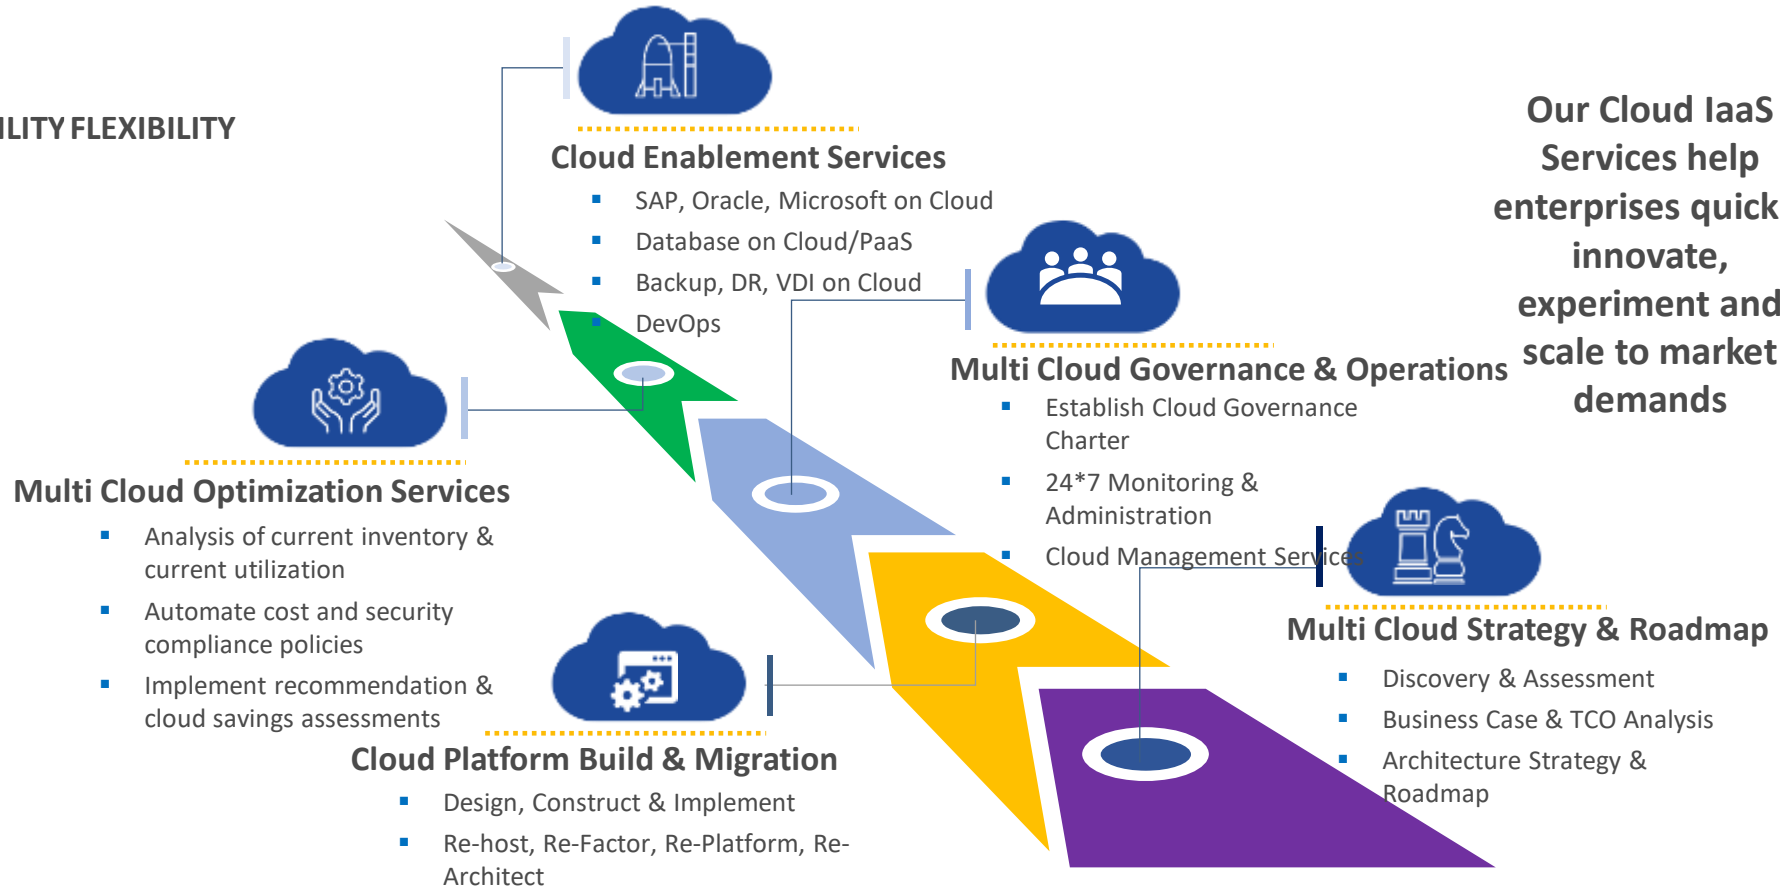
ILITY FLEXIBILITY

Cloud Enablement Services
- SAP, Oracle, Microsoft on Cloud
- Database on Cloud/PaaS
- Backup, DR, VDI on Cloud
- DevOps

Our Cloud IaaS Services help enterprises quick innovate, experiment and scale to market demands

Multi Cloud Governance & Operations
- Establish Cloud Governance Charter
- 24*7 Monitoring & Administration
- Cloud Management Services

Multi Cloud Optimization Services
- Analysis of current inventory & current utilization
- Automate cost and security compliance policies
- Implement recommendation & cloud savings assessments

Multi Cloud Strategy & Roadmap
- Discovery & Assessment
- Business Case & TCO Analysis
- Architecture Strategy & Roadmap

Cloud Platform Build & Migration
- Design, Construct & Implement
- Re-host, Re-Factor, Re-Platform, Re-Architect